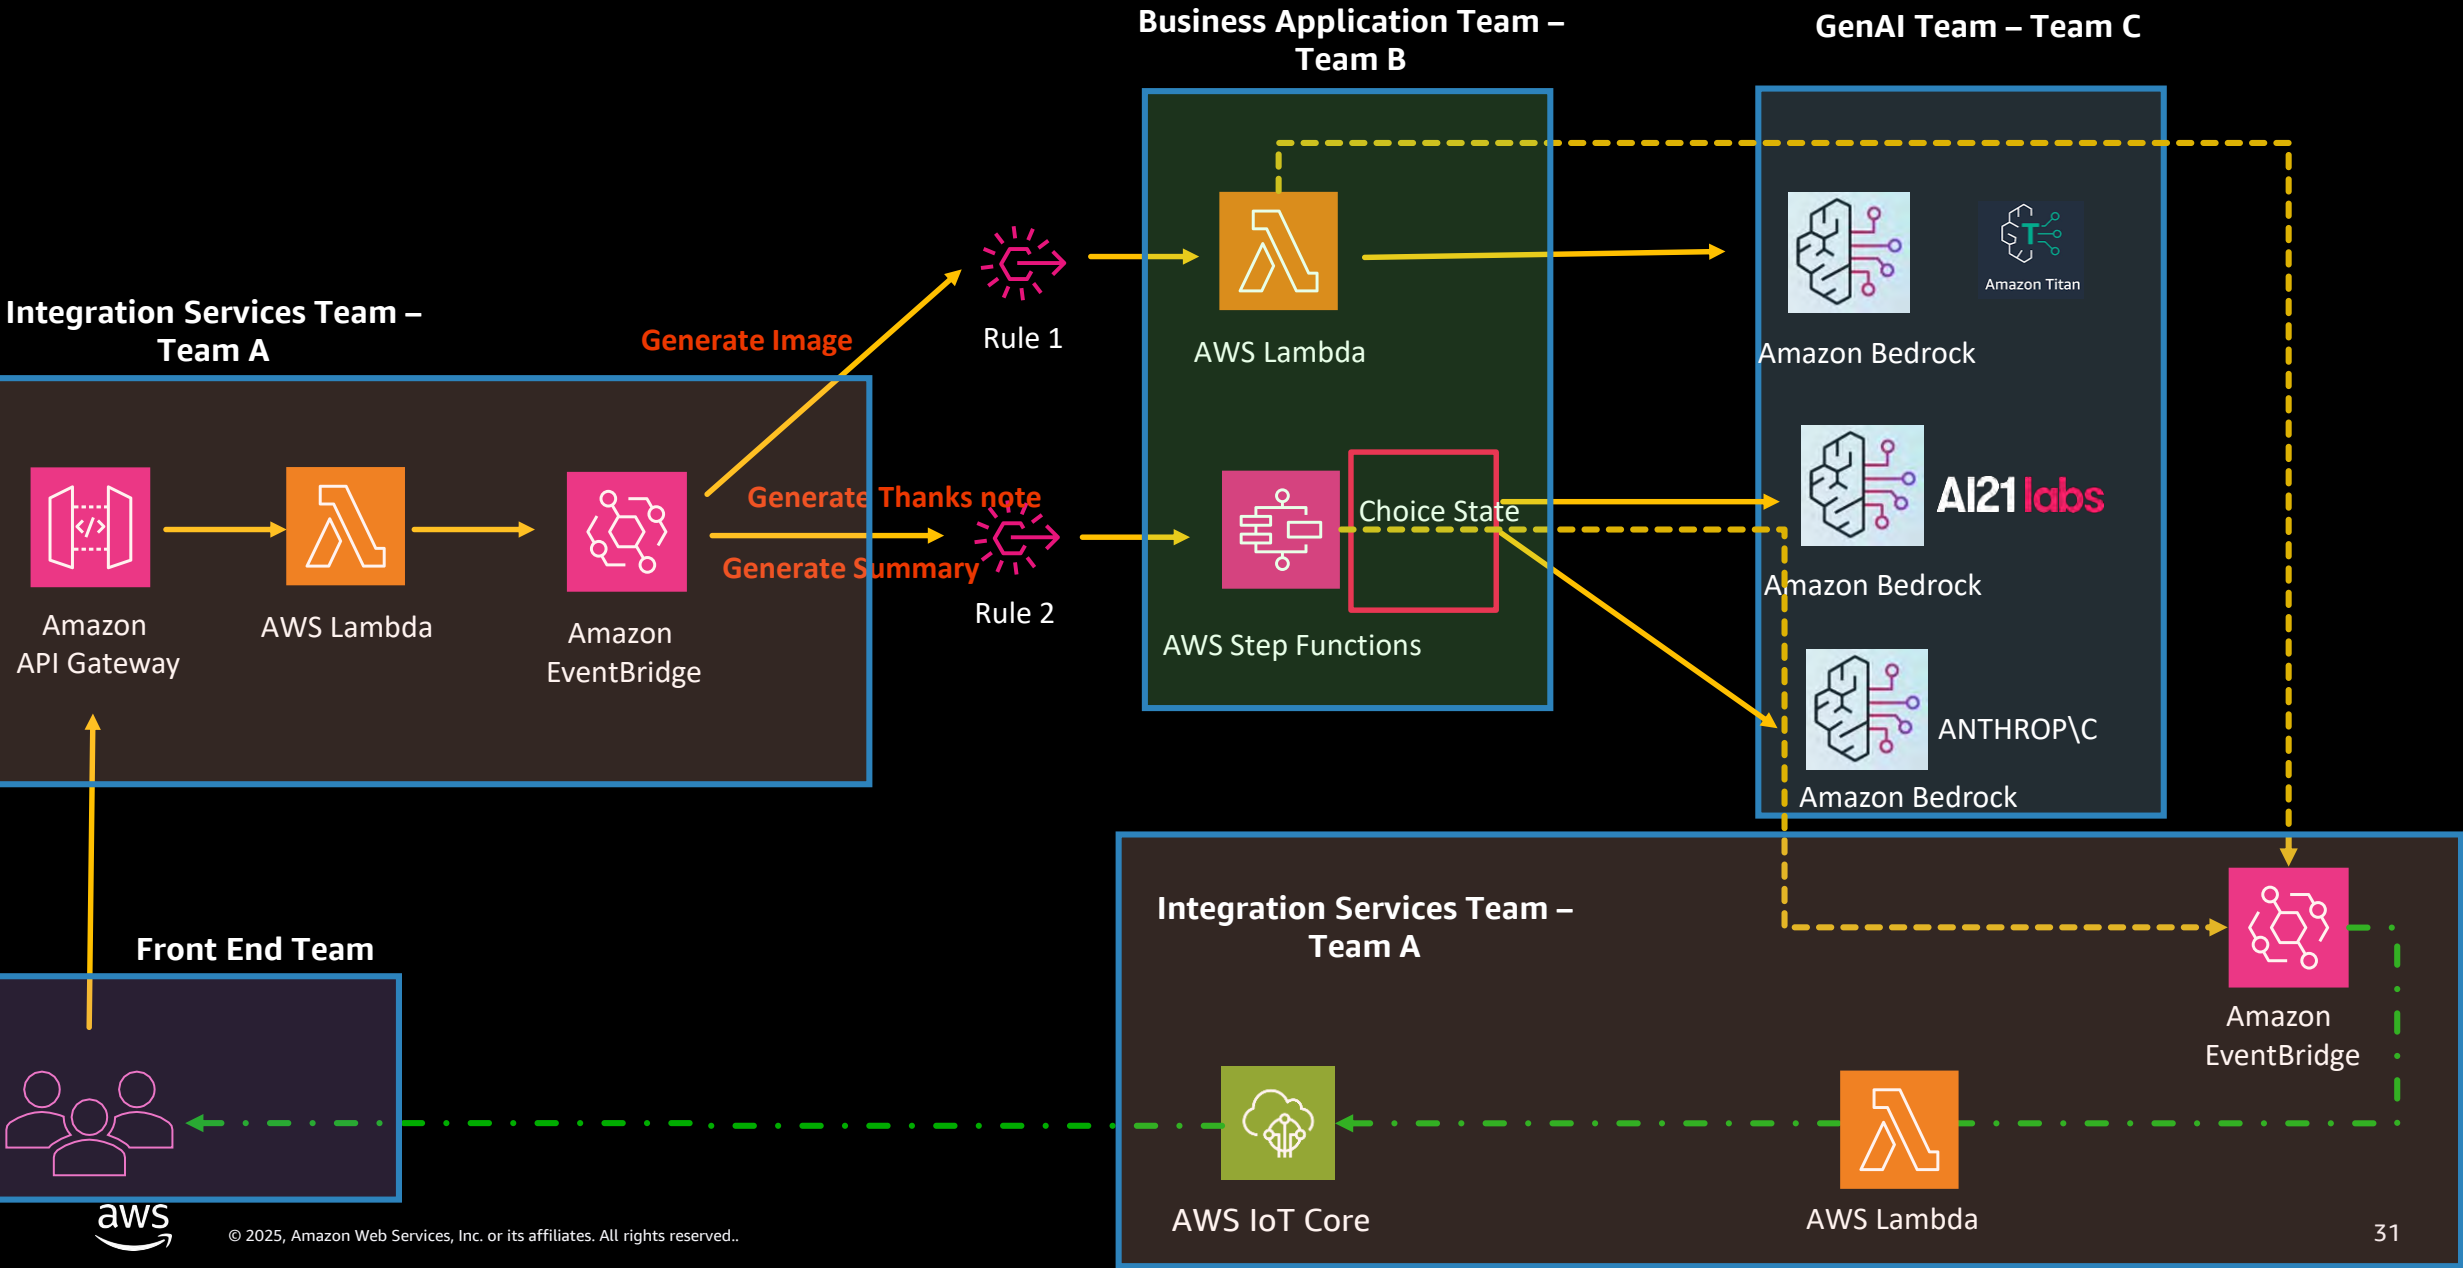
Business Application Team – Team B

GenAI Team – Team C

Integration Services Team – Team A

Generate Image

Rule 1

AWS Lambda

Amazon Titan

Amazon Bedrock

Generate Thanks note

Generate Summary

Rule 2

Choice State

AWS Step Functions

AI21 labs

Amazon Bedrock

ANTHROP\C

Amazon Bedrock

Amazon API Gateway

AWS Lambda

Amazon EventBridge

Integration Services Team – Team A

Front End Team

Amazon EventBridge

AWS IoT Core

AWS Lambda

aws

© 2025, Amazon Web Services, Inc. or its affiliates. All rights reserved..

31